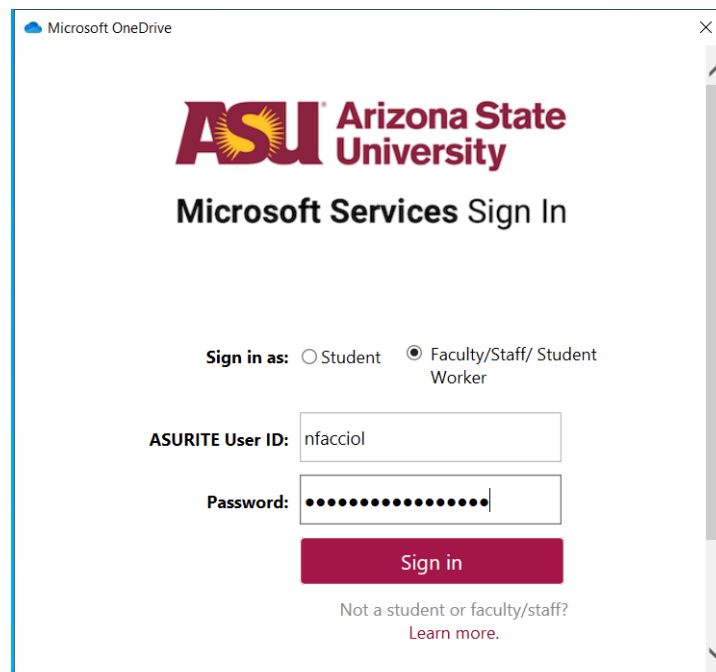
Microsoft OneDrive

ASU Arizona State University

Microsoft Services Sign In

Sign in as: Student Faculty/Staff/ Student Worker

ASURITE User ID: nfacciol

Password: ••••••••••••••••

Sign in

Not a student or faculty/staff?
Learn more.